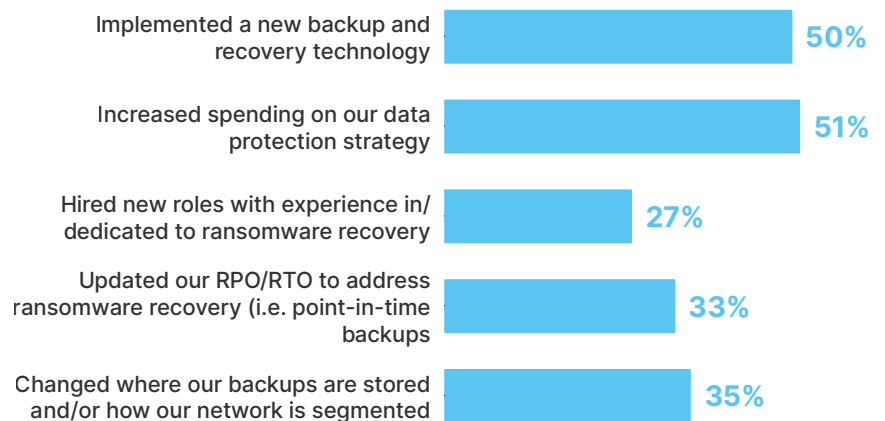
Implemented a new backup and recovery technology 50%

Increased spending on our data protection strategy 51%

Hired new roles with experience in/ dedicated to ransomware recovery 27%

Updated our RPO/RTO to address ransomware recovery (i.e. point-in-time backups 33%

Changed where our backups are stored and/or how our network is segmented 35%